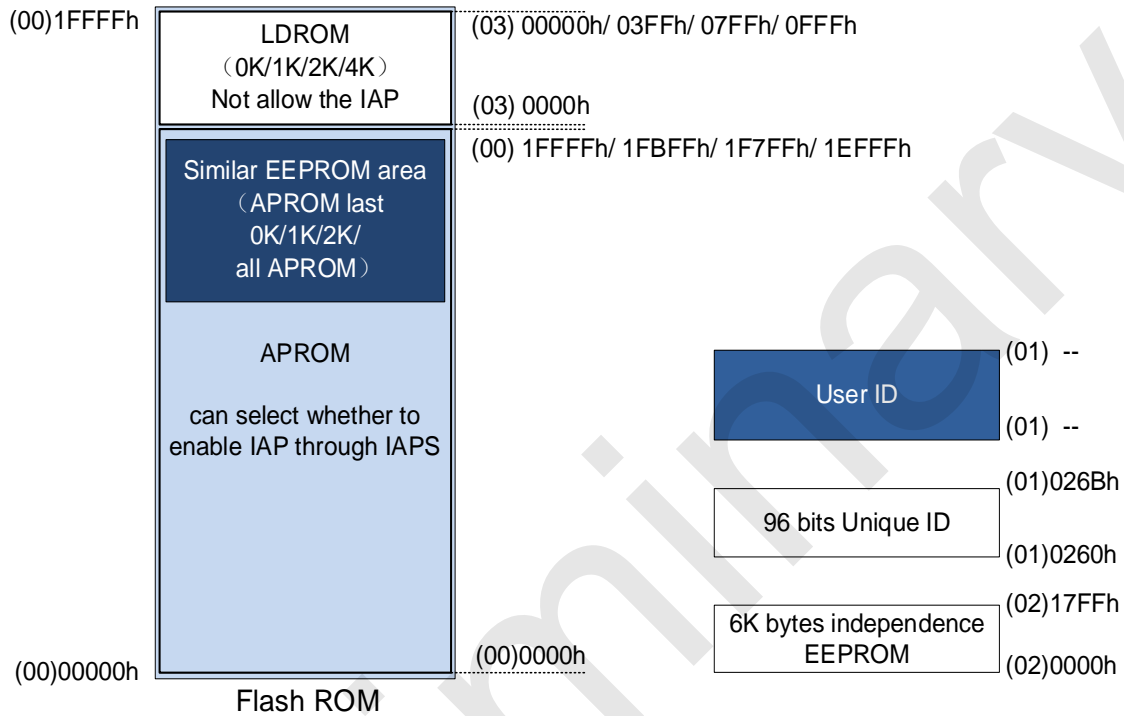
(00)1FFFFh

LDROM
（0K/1K/2K/4K）
Not allow the IAP

(03) 00000h/ 03FFh/ 07FFh/ 0FFFh

(03) 0000h

(00) 1FFFFh/ 1FBFFh/ 1F7FFh/ 1EFFFh

Similar EEPROM area
（APROM last
0K/1K/2K/
all APROM）

APROM

can select whether to enable IAP through IAPS

(00)00000h

(00)0000h

Flash ROM

(01) --

User ID

(01) --

(01)026Bh

96 bits Unique ID

(01)0260h

(02)17FFh

6K bytes independence EEPROM

(02)0000h